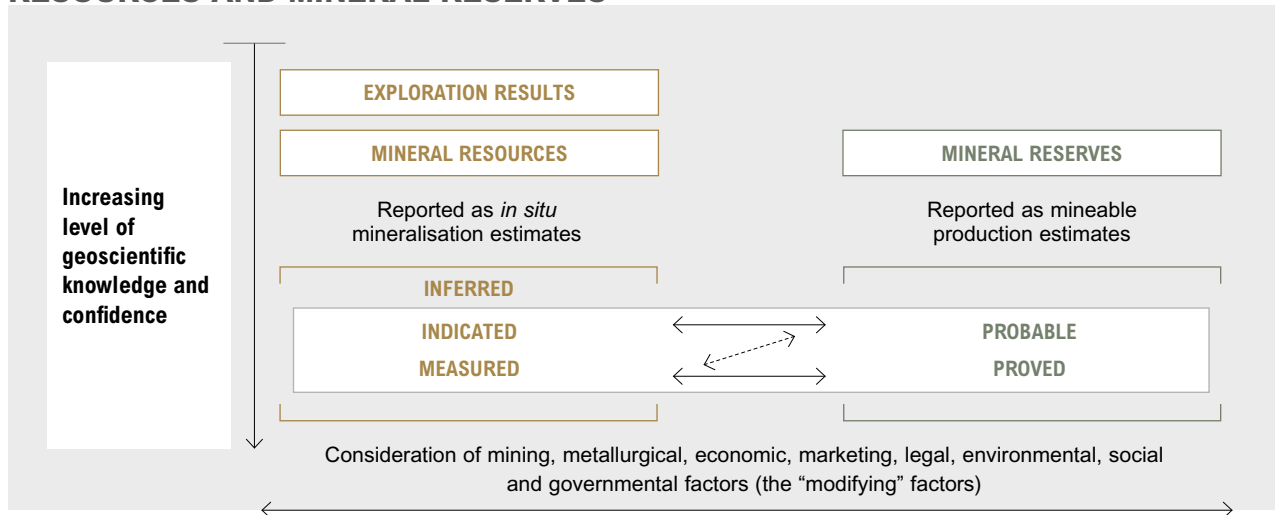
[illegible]

Increasing level of geoscientific knowledge and confidence

EXPLORATION RESULTS

MINERAL RESOURCES

MINERAL RESERVES

Reported as *in situ* mineralisation estimates

Reported as mineable production estimates

INFERRED

INDICATED

MEASURED

PROBABLE

PROVED

Consideration of mining, metallurgical, economic, marketing, legal, environmental, social and governmental factors (the “modifying” factors)